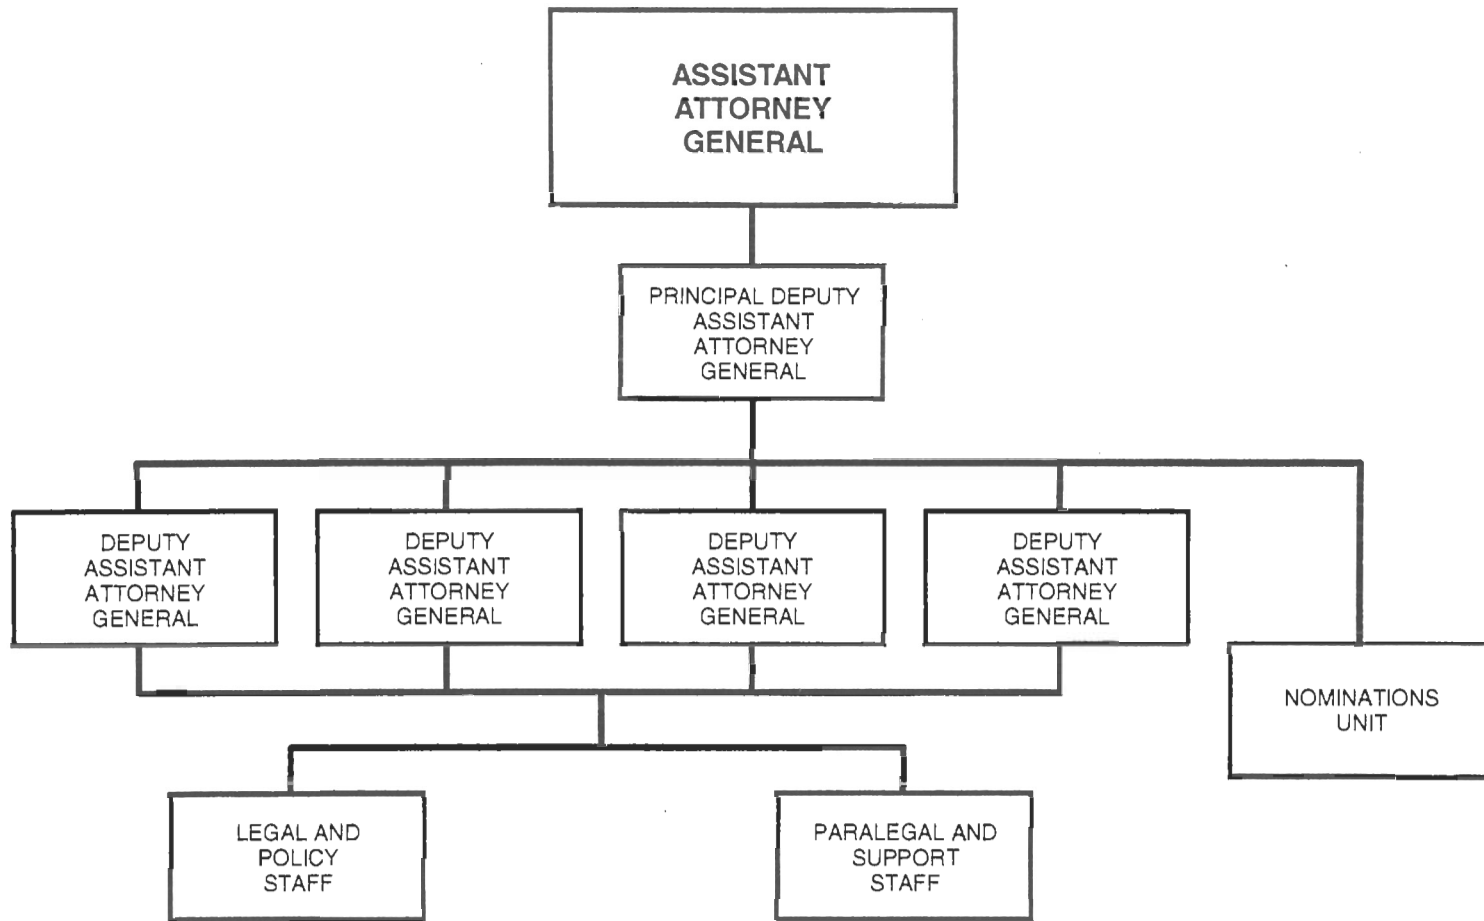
ASSISTANT ATTORNEY GENERAL

PRINCIPAL DEPUTY ASSISTANT ATTORNEY GENERAL

DEPUTY ASSISTANT ATTORNEY GENERAL

DEPUTY ASSISTANT ATTORNEY GENERAL

DEPUTY ASSISTANT ATTORNEY GENERAL

DEPUTY ASSISTANT ATTORNEY GENERAL

NOMINATIONS UNIT

LEGAL AND POLICY STAFF

PARALEGAL AND SUPPORT STAFF